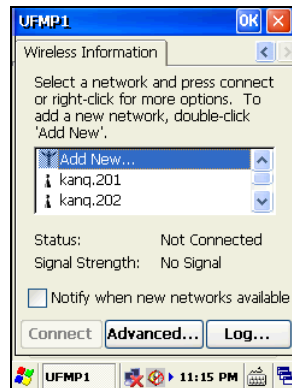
UFMP1
OK
Wireless Information

Select a network and press connect or right-click for more options. To add a new network, double-click 'Add New'.

Add New...
kang.201
kang.202

Status: Not Connected
Signal Strength: No Signal

Notify when new networks available

Connect
Advanced...
Log...

UFMP1
11:15 PM